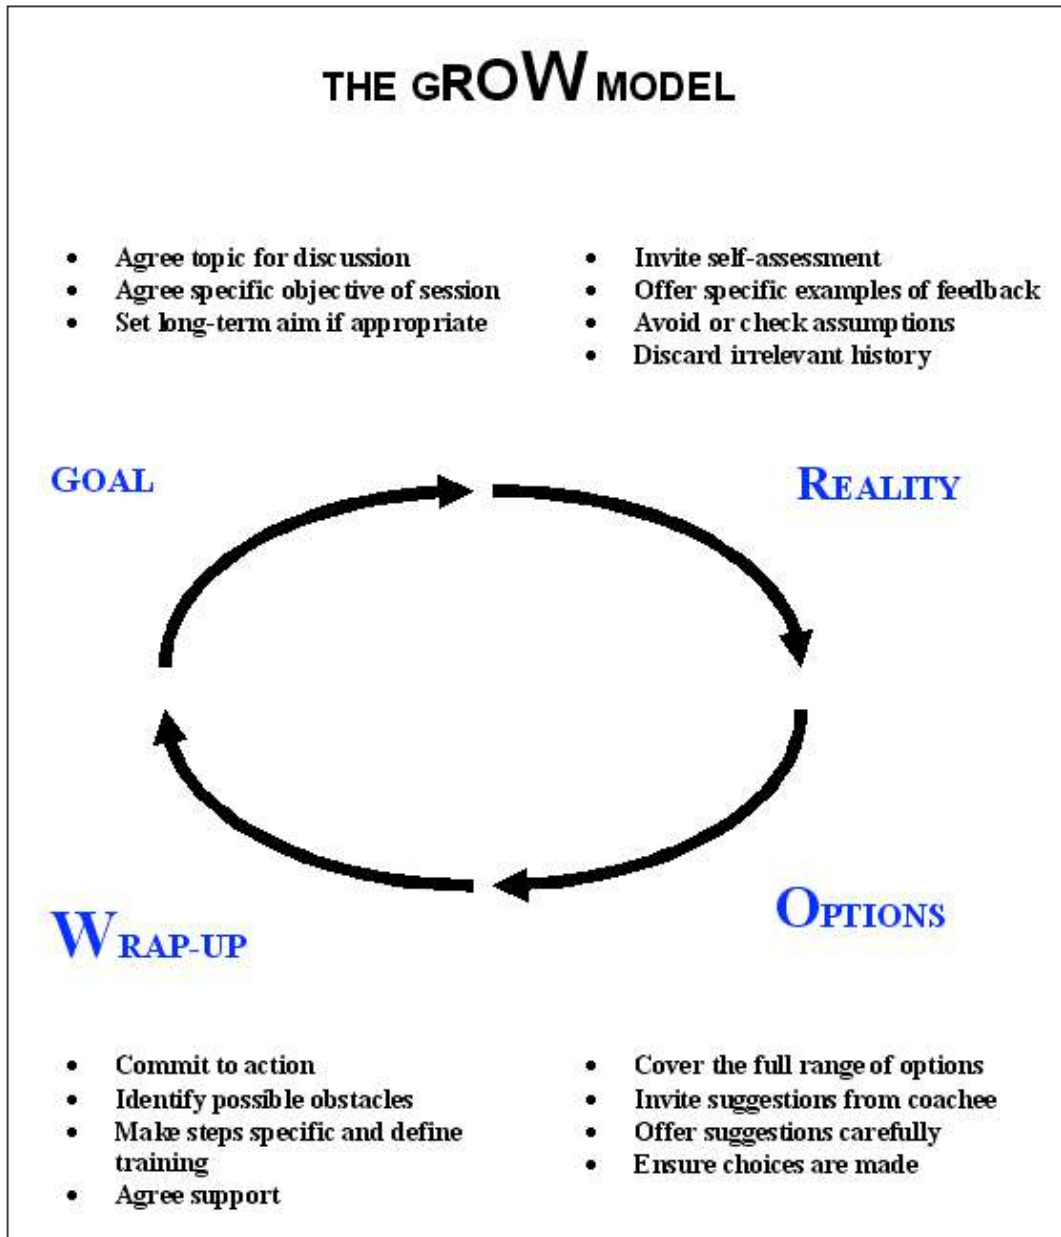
THE gROW MODEL

- Agree topic for discussion
- Agree specific objective of session
- Set long-term aim if appropriate

- Invite self-assessment
- Offer specific examples of feedback
- Avoid or check assumptions
- Discard irrelevant history

GOAL

REALITY

WRAP-UP

OPTIONS

- Commit to action
- Identify possible obstacles
- Make steps specific and define training
- Agree support

- Cover the full range of options
- Invite suggestions from coachee
- Offer suggestions carefully
- Ensure choices are made